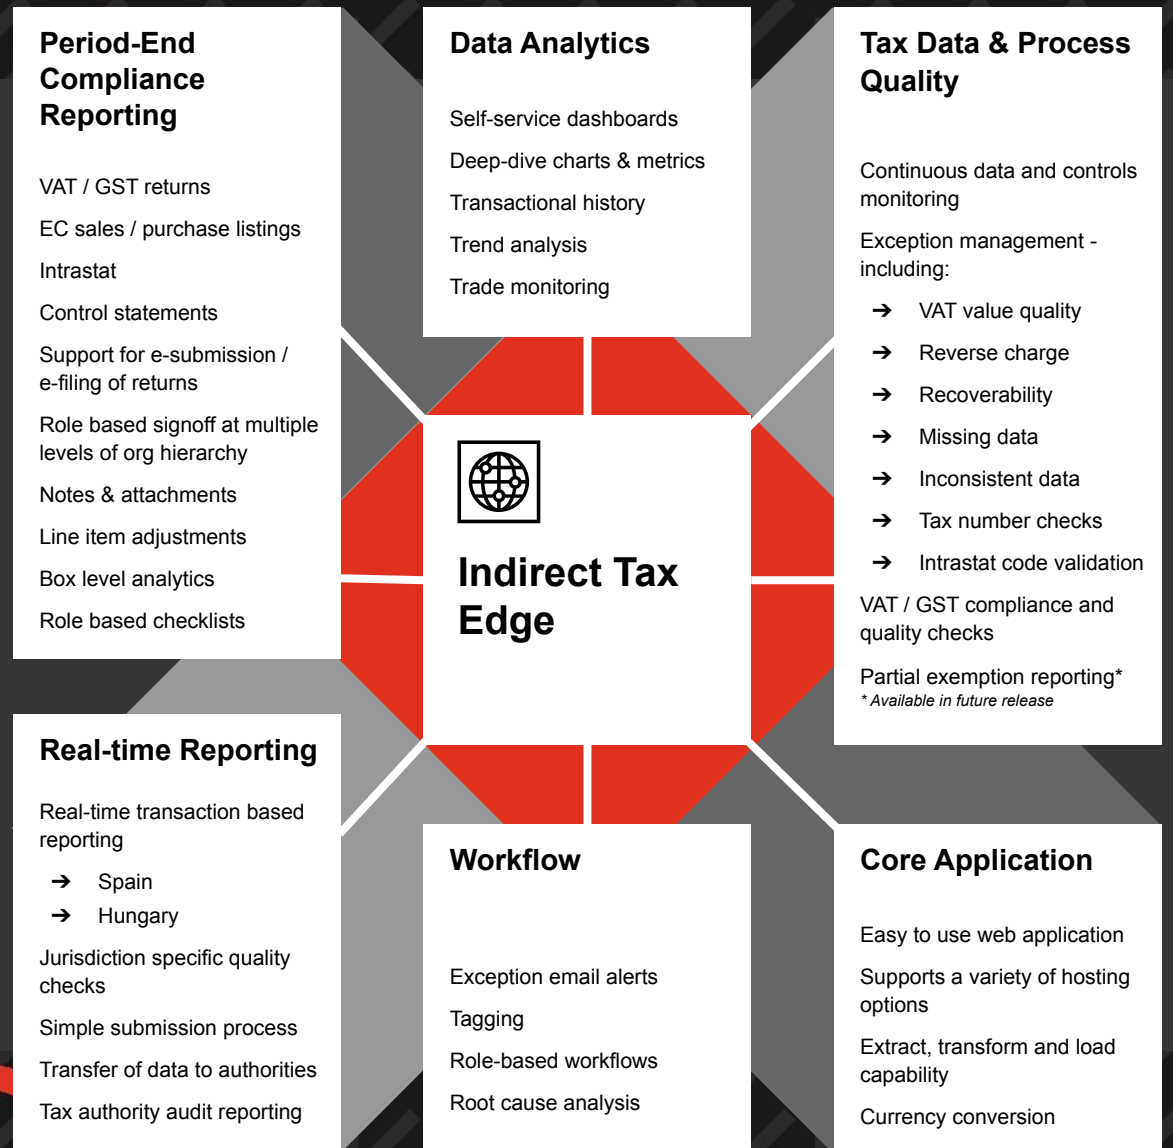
Period-End Compliance Reporting

VAT / GST returns

EC sales / purchase listings

Intrastat

Control statements

Support for e-submission / e-filing of returns

Role based signoff at multiple levels of org hierarchy

Notes & attachments

Line item adjustments

Box level analytics

Role based checklists

Data Analytics

Self-service dashboards

Deep-dive charts & metrics

Transactional history

Trend analysis

Trade monitoring

Tax Data & Process Quality

Continuous data and controls monitoring

Exception management - including:

➔ VAT value quality

➔ Reverse charge

➔ Recoverability

➔ Missing data

➔ Inconsistent data

➔ Tax number checks

➔ Intrastat code validation

VAT / GST compliance and quality checks

Partial exemption reporting*
* Available in future release

Indirect Tax Edge

Real-time Reporting

Real-time transaction based reporting

➔ Spain
➔ Hungary

Jurisdiction specific quality checks

Simple submission process

Transfer of data to authorities

Tax authority audit reporting

Workflow

Exception email alerts

Tagging

Role-based workflows

Root cause analysis

Core Application

Easy to use web application

Supports a variety of hosting options

Extract, transform and load capability

Currency conversion